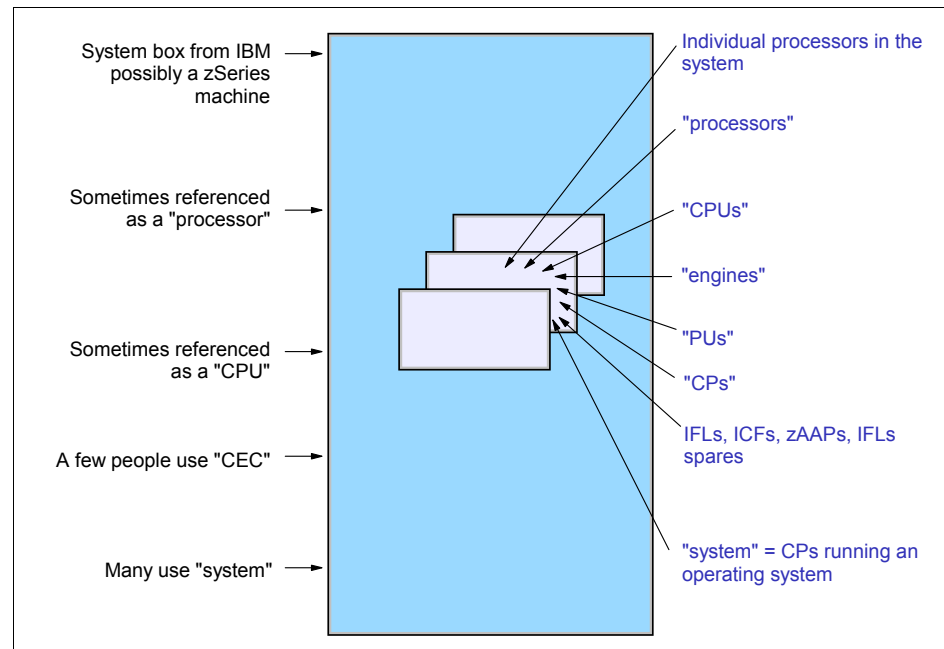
System box from IBM possibly a zSeries machine

Sometimes referenced as a "processor"

Sometimes referenced as a "CPU"

A few people use "CEC"

Many use "system"

Individual processors in the system

"processors"

"CPUs"

"engines"

"PUs"

"CPs"

IFLs, ICFs, zAAPs, IFLs spares

"system" = CPs running an operating system